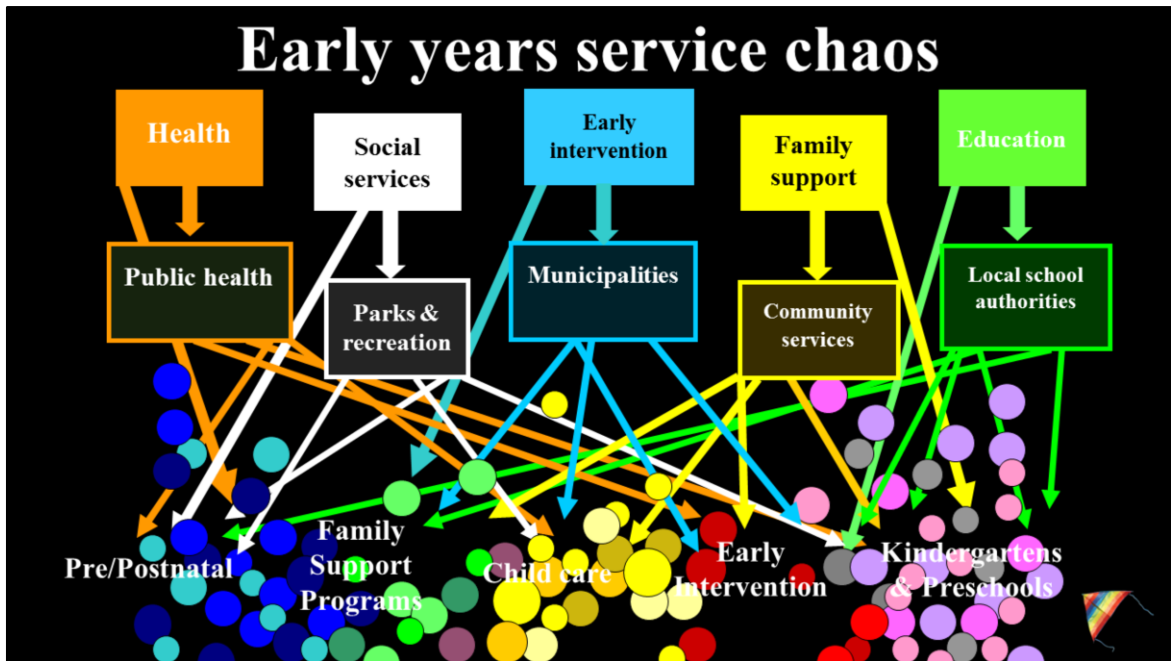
Early years service chaos

Health

Social services

Early intervention

Family support

Education

Public health

Parks & recreation

Municipalities

Community services

Local school authorities

Pre/Postnatal

Family Support Programs

Child care

Early Intervention

Kindergartens & Preschools